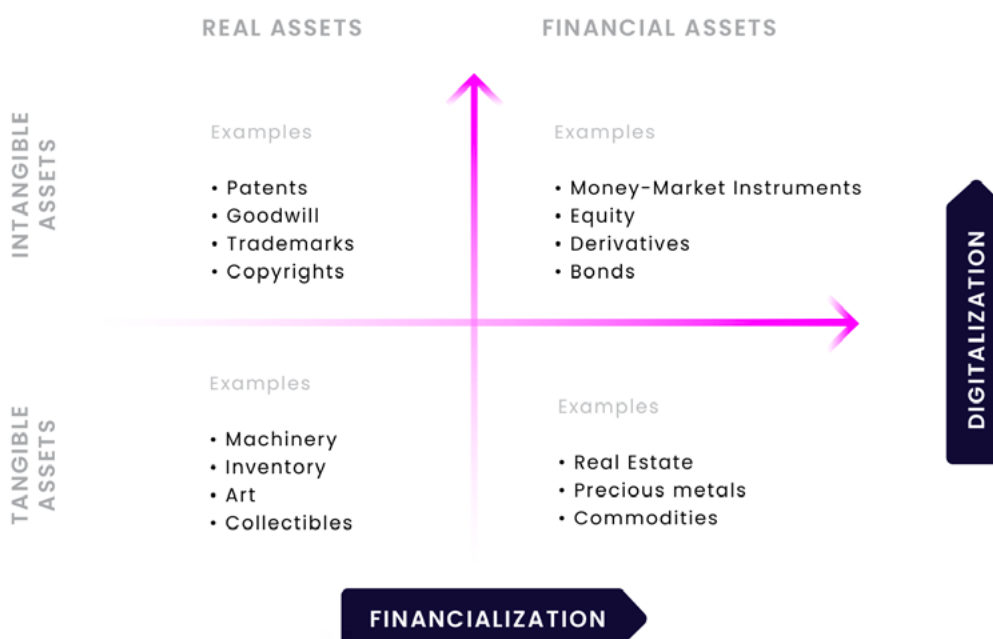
REAL ASSETS

FINANCIAL ASSETS

INTANGIBLE ASSETS

Examples

• Patents
• Goodwill
• Trademarks
• Copyrights

Examples

• Money-Market Instruments
• Equity
• Derivatives
• Bonds

DIGITALIZATION

TANGIBLE ASSETS

Examples

• Machinery
• Inventory
• Art
• Collectibles

Examples

• Real Estate
• Precious metals
• Commodities

FINANCIALIZATION